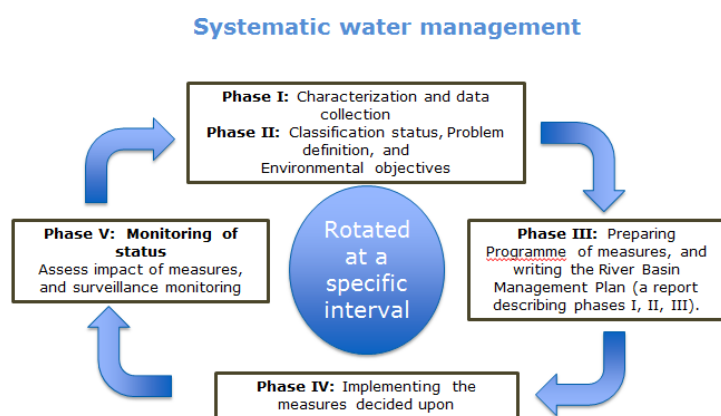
Systematic water management

Phase I: Characterization and data collection
Phase II: Classification status, Problem definition, and Environmental objectives

Phase III: Preparing Programme of measures, and writing the River Basin Management Plan (a report describing phases I, II, III).

Phase IV: Implementing the measures decided upon

Phase V: Monitoring of status
Assess impact of measures, and surveillance monitoring

Rotated at a specific interval